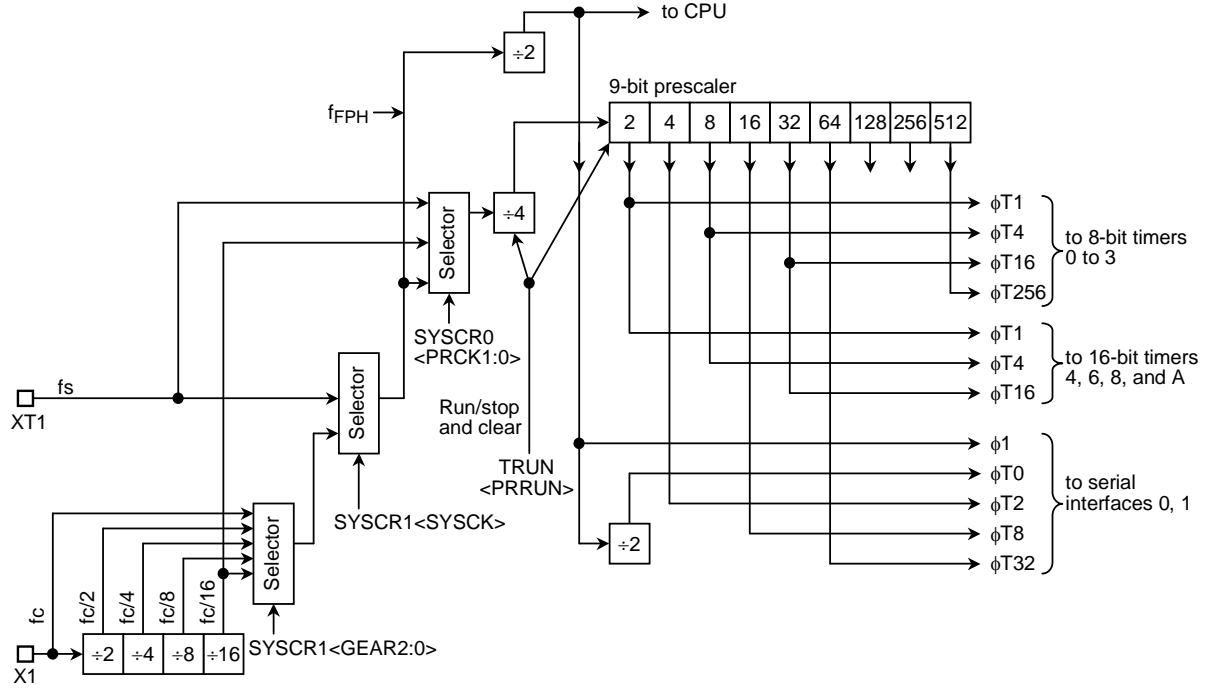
to CPU

÷2

9-bit prescaler

| 2 | 4 | 8 | 16 | 32 | 64 | 128 | 256 | 512 |
|---|---|---|---|---|---|---|---|---|

$f_{FPH}$

Selector

÷4

ϕT1
ϕT4
ϕT16
ϕT256

to 8-bit timers 0 to 3

SYSCR0 <PRCK1:0>

ϕT1
ϕT4
ϕT16

to 16-bit timers 4, 6, 8, and A

fs

XT1

Selector

Run/stop and clear

TRUN <PRRUN>

ϕ1
ϕT0
ϕT2
ϕT8
ϕT32

to serial interfaces 0, 1

SYSCR1<SYSCK>

Selector

÷2

fc

fc/2 fc/4 fc/8 fc/16

X1

÷2 ÷4 ÷8 ÷16

SYSCR1<GEAR2:0>